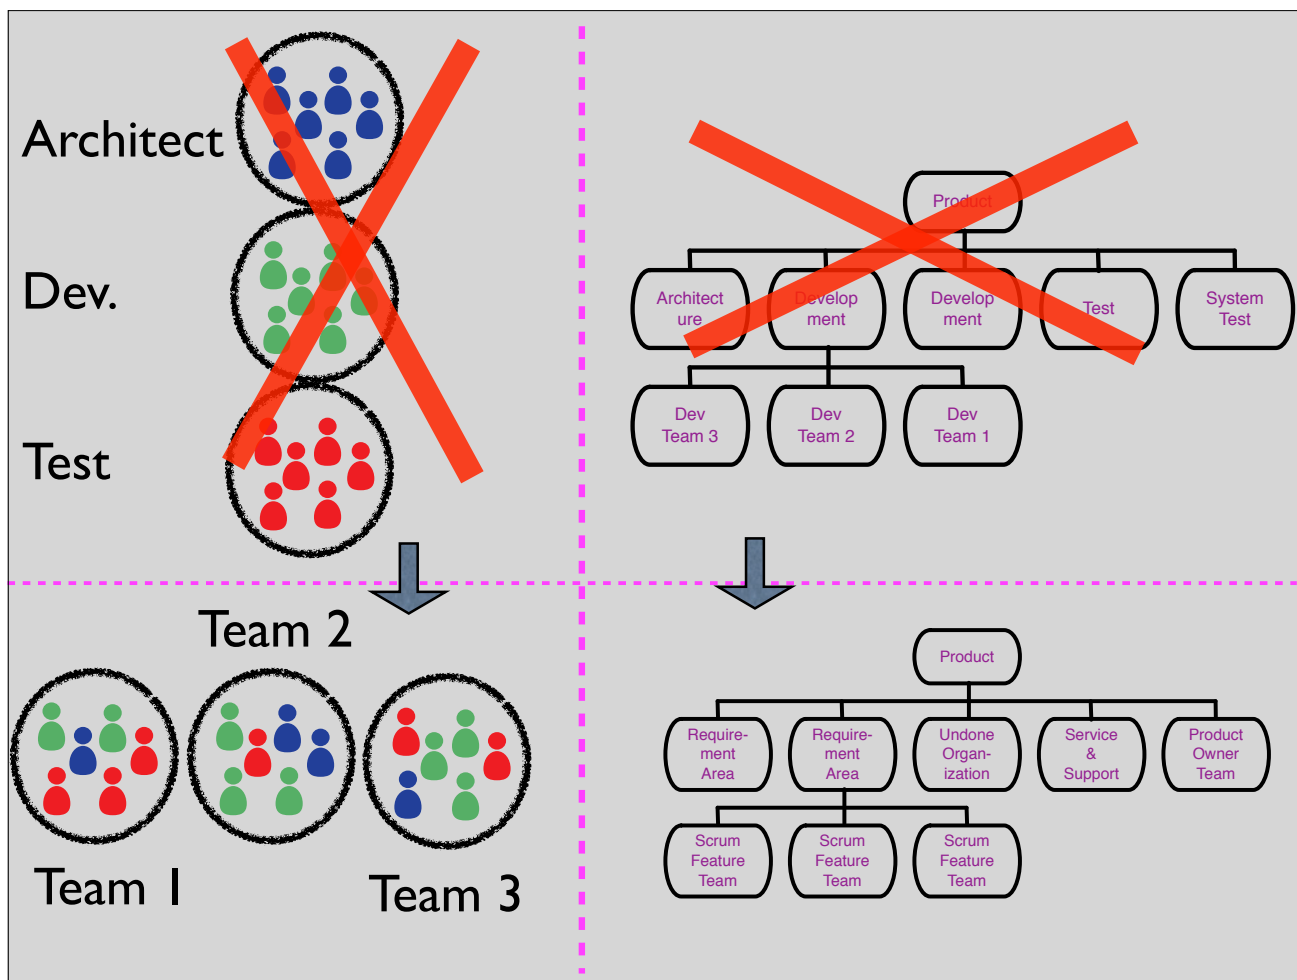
Architect

Dev.

Test

Product

Architecture

Development

Development

Test

System Test

Dev Team 3

Dev Team 2

Dev Team 1

Team 2

Team 1

Team 3

Product

Requirement Area

Requirement Area

Undone Organization

Service & Support

Product Owner Team

Scrum Feature Team

Scrum Feature Team

Scrum Feature Team